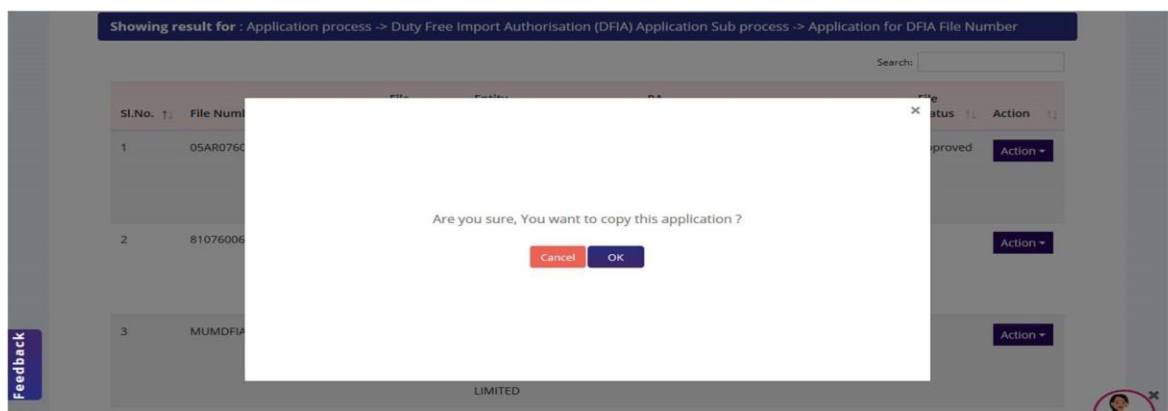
Showing result for : Application process -> Duty Free Import Authorisation (DFIA) Application Sub process -> Application for DFIA File Number

Search:

| Sl.No. | File Numl | File | Entity | RA | File Status | Action |
|---|---|---|---|---|---|---|
| 1 | 05AR0760 | | | | pproved | Action |
| 2 | 81076006 | | | | | Action |
| 3 | MUMDFIA | | | LIMITED | | Action |

×

Are you sure, You want to copy this application ?

Cancel OK

Feedback